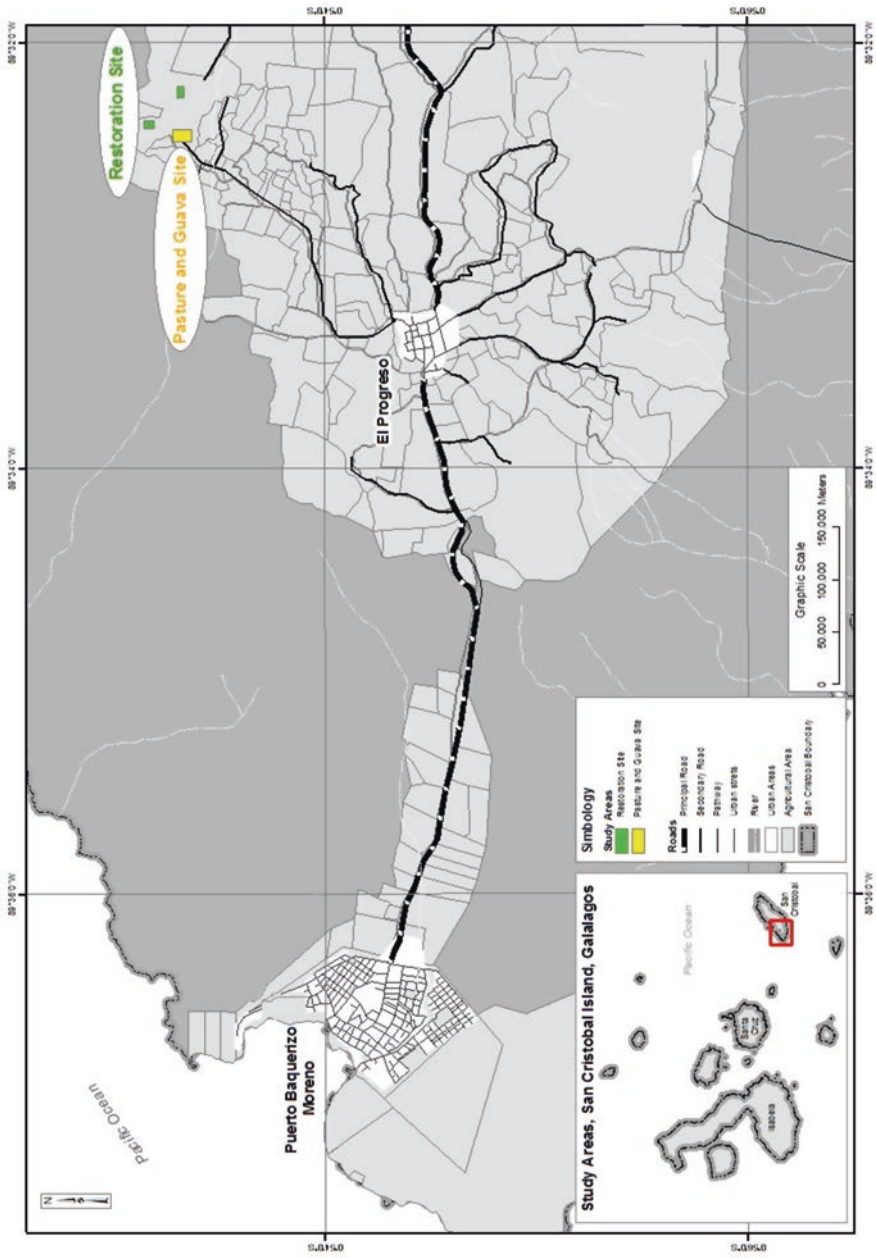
Restoration Site

Pasture and Guava Site

El Progreso

Puerto Baquerizo Moreno

Pacific Ocean

Study Areas, San Cristobal Island, Galalagos

Pacific Ocean

Isabela

Santa Cruz

San Cristobal

Simbology

Study Areas

Restoration Site

Pasture and Guava Site

Roads

Principal Road

Secondary Road

Pathway

Urban streets

River

Urban Areas

Agricultural Area

San Cristobal Boundary

Graphic Scale

0 50.000 100.000 150.000 Meters

89°36'0"W

89°34'0"W

89°32'0"W

0°54'0"S

0°56'0"S

0°54'0"S

0°56'0"S

N